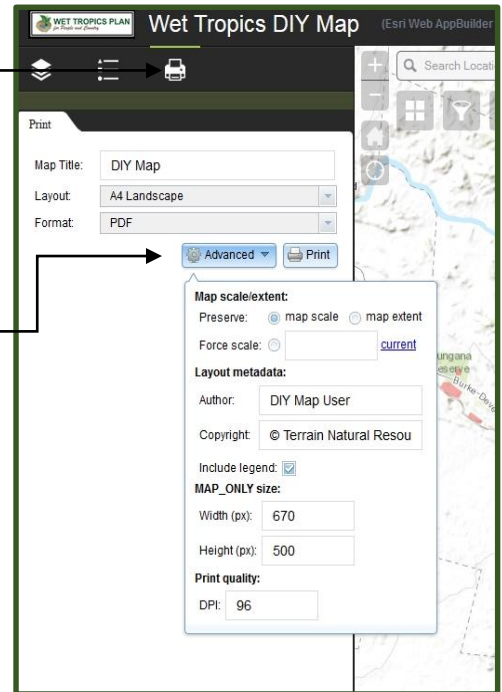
WET TROPICS PLAN for People and Country

Wet Tropics DIY Map (Esri Web AppBuilder

Search Locati

Print

Map Title: DIY Map

Layout: A4 Landscape

Format: PDF

Advanced

Print

Map scale/extent:

Preserve: map scale map extent

Force scale: current

Layout metadata:

Author: DIY Map User

Copyright: © Terrain Natural Resou

Include legend:

MAP_ONLY size:

Width (px): 670

Height (px): 500

Print quality:

DPI: 96

ungana
eserve

Burke Deve